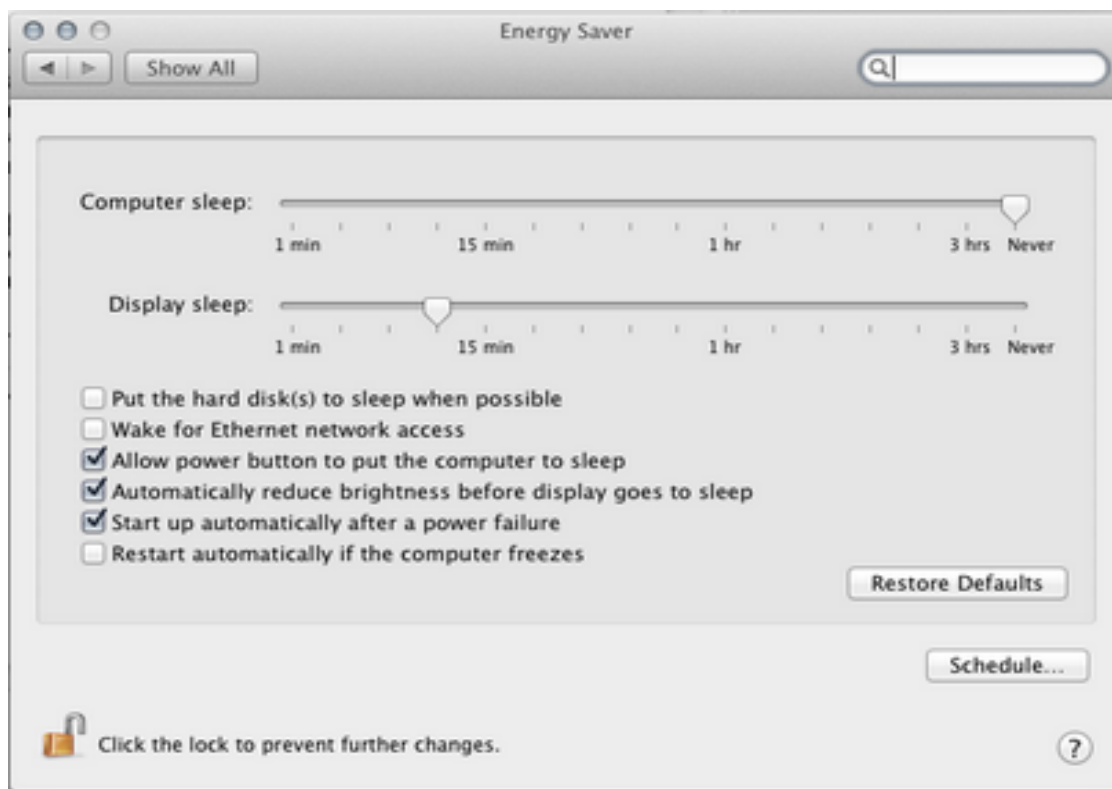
Energy Saver

Show All

Computer sleep:
1 min
15 min
1 hr
3 hrs
Never

Display sleep:
1 min
15 min
1 hr
3 hrs
Never

Put the hard disk(s) to sleep when possible
Wake for Ethernet network access
Allow power button to put the computer to sleep
Automatically reduce brightness before display goes to sleep
Start up automatically after a power failure
Restart automatically if the computer freezes

Restore Defaults

Schedule...

Click the lock to prevent further changes.

?